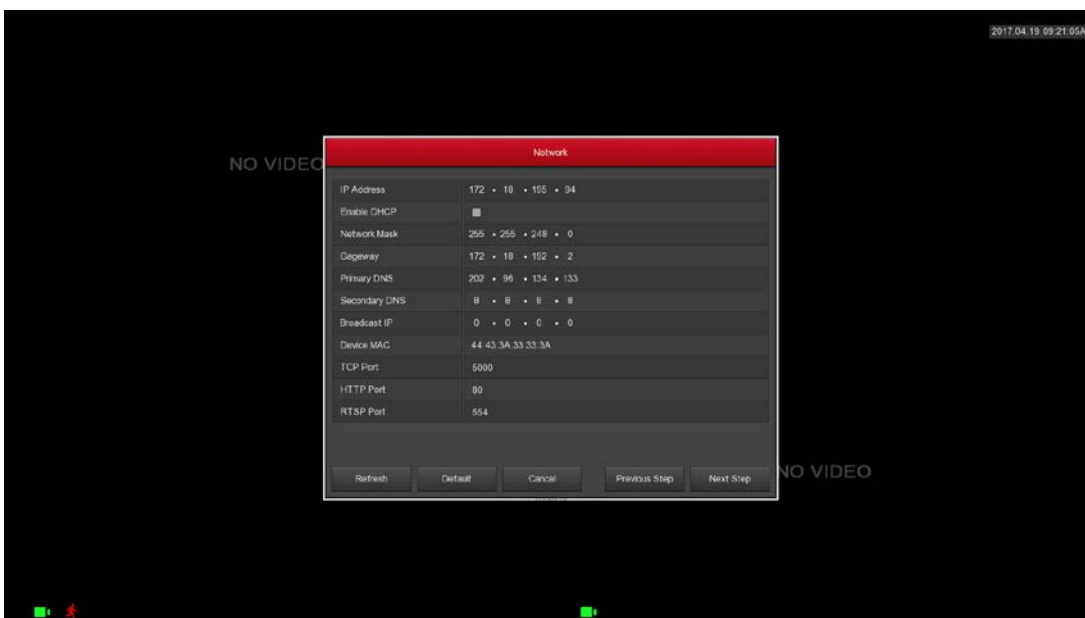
2017.04.19 09:21:05A

NO VIDEO

Network

| IP Address | 172 • 18 • 195 • 94 |
|---|---|
| Enable DHCP | ■ |
| Network Mask | 255 • 255 • 248 • 0 |
| Gageway | 172 • 18 • 192 • 2 |
| Primary DNS | 202 • 96 • 134 • 133 |
| Secondary DNS | 8 • 8 • 8 • 8 |
| Broadcast IP | 0 • 0 • 0 • 0 |
| Device MAC | 44 43 3A 33 33 3A |
| TCP Port | 5000 |
| HTTP Port | 80 |
| RTSP Port | 554 |

Refresh Default Cancel Previous Step Next Step

NO VIDEO